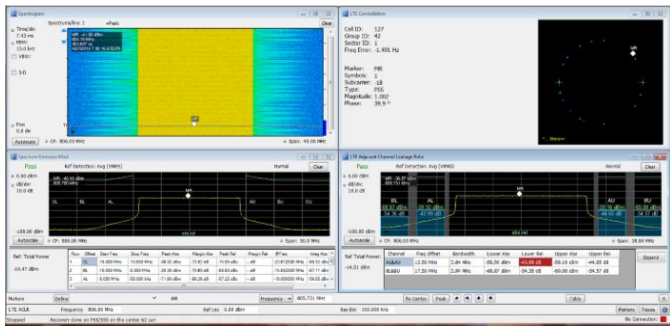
Spectrogram
Spectrums/line: 1
Pass
Clear
Time/div
7.43 ms
RBW
15.0 kHz
VBW:
3-D
Pos
0.0 div
Autoscale
CF: 806.00 MHz
Span: 40.00 MHz

LTE Constellation
Cell ID: 127
Group ID: 42
Sector ID: 1
Freq Error: 1.491 Hz
Marker: MR
Symbol: 1
Subcarrier: -18
Type: PSS
Magnitude: 1.002
Phase: 39.9 °
MR

Spectrum Emission Mask
Pass
Ref Detection: Avg (VRMS)
Normal
Clear
0.00 dBm
dB/div
10.0 dB
MR
-100.00 dBm
Autoscale
CF: 806.00 MHz
Span: 50.0 MHz
Ref Total Power
-14.47 dBm

| Row | Offset | Start Freq | Stop Freq | Peak Abs | Margin Abs | Peak Rel | Margin Rel | RF Freq | Integ Abs |
|---|---|---|---|---|---|---|---|---|---|
| | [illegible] | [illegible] | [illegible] | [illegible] | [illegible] | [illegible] | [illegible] | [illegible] | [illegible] |
| | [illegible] | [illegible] | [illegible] | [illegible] | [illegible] | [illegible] | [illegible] | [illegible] | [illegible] |
| | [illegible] | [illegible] | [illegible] | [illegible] | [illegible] | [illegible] | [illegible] | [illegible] | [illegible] |

LTE Adjacent Channel Leakage Ratio
Pass
Ref Detection: Avg (VRMS)
Normal
Clear
0.00 dBm
dB/div
10.0 dB
MR
BL
AL
AU
BU
-100.00 dBm
Autoscale
CF: 806.00 MHz
Span: 38.84 MHz
Ref Total Power
-14.51 dBm

| Channel | Freq Offset | Bandwidth | Lower Abs | Lower Rel | Upper Abs | Upper Rel |
|---|---|---|---|---|---|---|
| A(L/U) | 12.50 MHz | 3.84 MHz | 48.87 dBm | -40.08 dB | -59.16 dBm | -44.65 dB |
| B(L/U) | 17.50 MHz | 3.84 MHz | -48.87 dBm | -34.38 dB | -59.09 dBm | -34.57 dB |

Expand

Markers
Define
MR
Frequency
805.731 MHz
To Center
Peak
Table
LTE ACLR
Frequency 806.00 MHz
Ref Lev 0.00 dBm
Ref BW 100.000 kHz
Markers
Traces
Stopped
Recovery done on PSS/SSS on the center 62 sub
No Connection